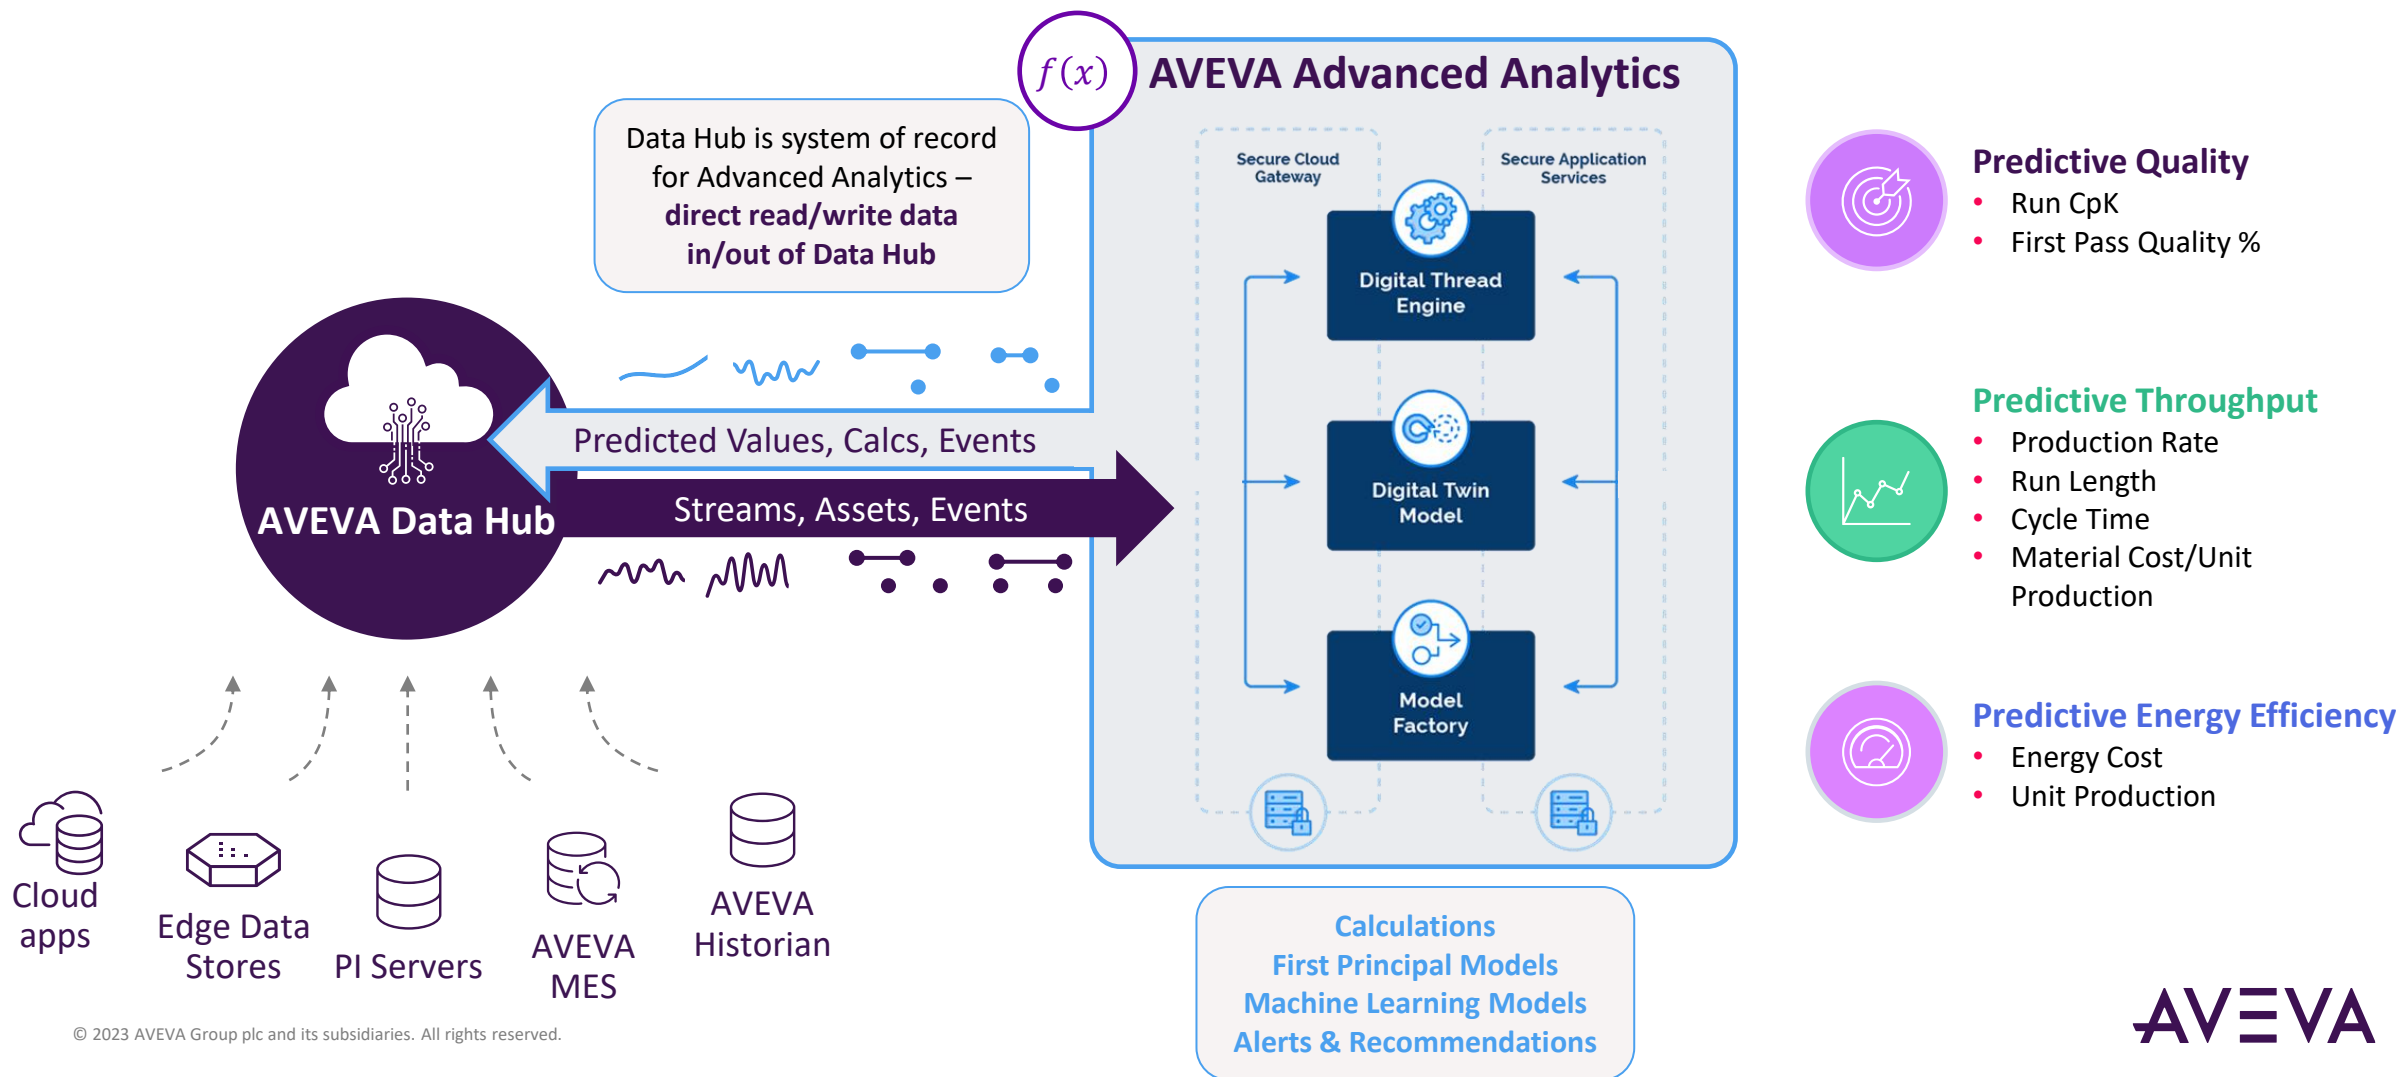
$f(x)$ AVEVA Advanced Analytics

Data Hub is system of record for Advanced Analytics – direct read/write data in/out of Data Hub

Secure Cloud Gateway

Secure Application Services

Digital Thread Engine

Digital Twin Model

Model Factory

AVEVA Data Hub

Predicted Values, Calcs, Events

Streams, Assets, Events

Cloud apps

Edge Data Stores

PI Servers

AVEVA MES

AVEVA Historian

Calculations
First Principal Models
Machine Learning Models
Alerts & Recommendations

Predictive Quality
• Run CpK
• First Pass Quality %

Predictive Throughput
• Production Rate
• Run Length
• Cycle Time
• Material Cost/Unit Production

Predictive Energy Efficiency
• Energy Cost
• Unit Production

© 2023 AVEVA Group plc and its subsidiaries. All rights reserved.

AVEVA